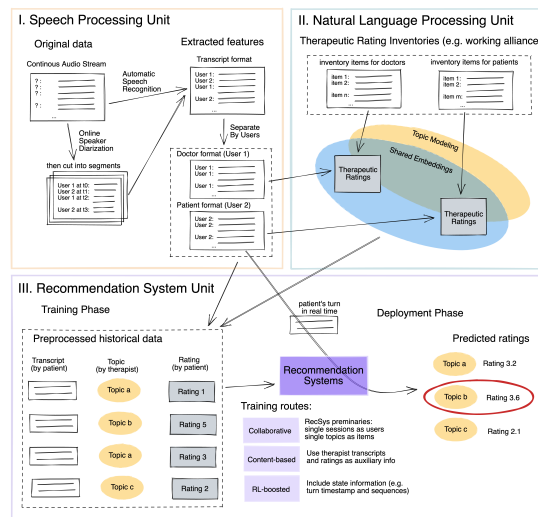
I. Speech Processing Unit

Original data

Continous Audio Stream

? :
? :
? :
? :
...

Automatic Speech Recognition

Online Speaker Diarization

then cut into segments

User 1 at t0:
User 2 at t1:
User 1 at t2:
User 2 at t3:

Extracted features

Transcript format

User 1:
User 2:
User 1:
User 2:

Separate By Users

Doctor format (User 1)

User 1:
User 1:
User 1:

Patient format (User 2)

User 2:
User 2:
User 2:

II. Natural Language Processing Unit

Therapeutic Rating Inventories (e.g. working alliance)

inventory items for doctors

item 1:
item 2:
item n:
...

inventory items for patients

item 1:
item 2:
item m:
...

Topic Modeling

Shared Embeddings

Therapeutic Ratings

Therapeutic Ratings

III. Recommendation System Unit

Training Phase

Preprocessed historical data

| Transcript (by patient) | Topic (by therapist) | Rating (by patient) |
|---|---|---|
| | Topic a | Rating 1 |
| | Topic b | Rating 5 |
| | Topic a | Rating 3 |
| | Topic c | Rating 2 |

patient's turn in real time

Deployment Phase

Recommendation Systems

Predicted ratings

Topic a Rating 3.2
Topic b Rating 3.6
Topic c Rating 2.1

Training routes:

Collaborative — RecSys preminaries: single sessions as users single topics as items

Content-based — Use therapist transcripts and ratings as auxiliary info

RL-boosted — Include state information (e.g. turn timestamp and sequences)